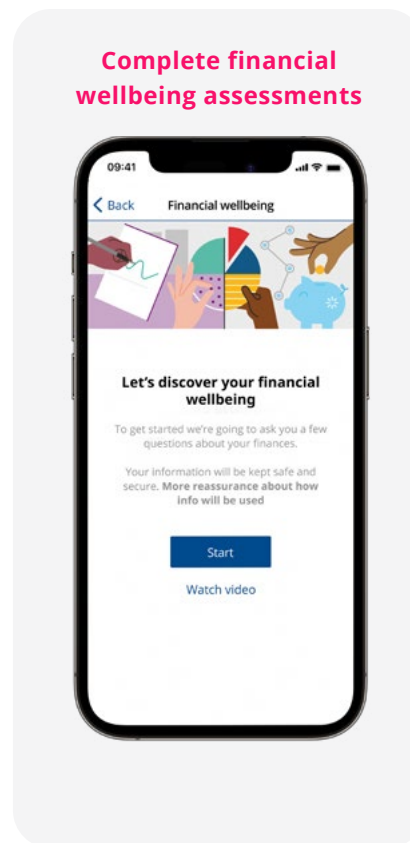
Complete financial wellbeing assessments

09:41

Back

Financial wellbeing

Let's discover your financial wellbeing

To get started we're going to ask you a few questions about your finances.

Your information will be kept safe and secure. More reassurance about how info will be used

Start

Watch video